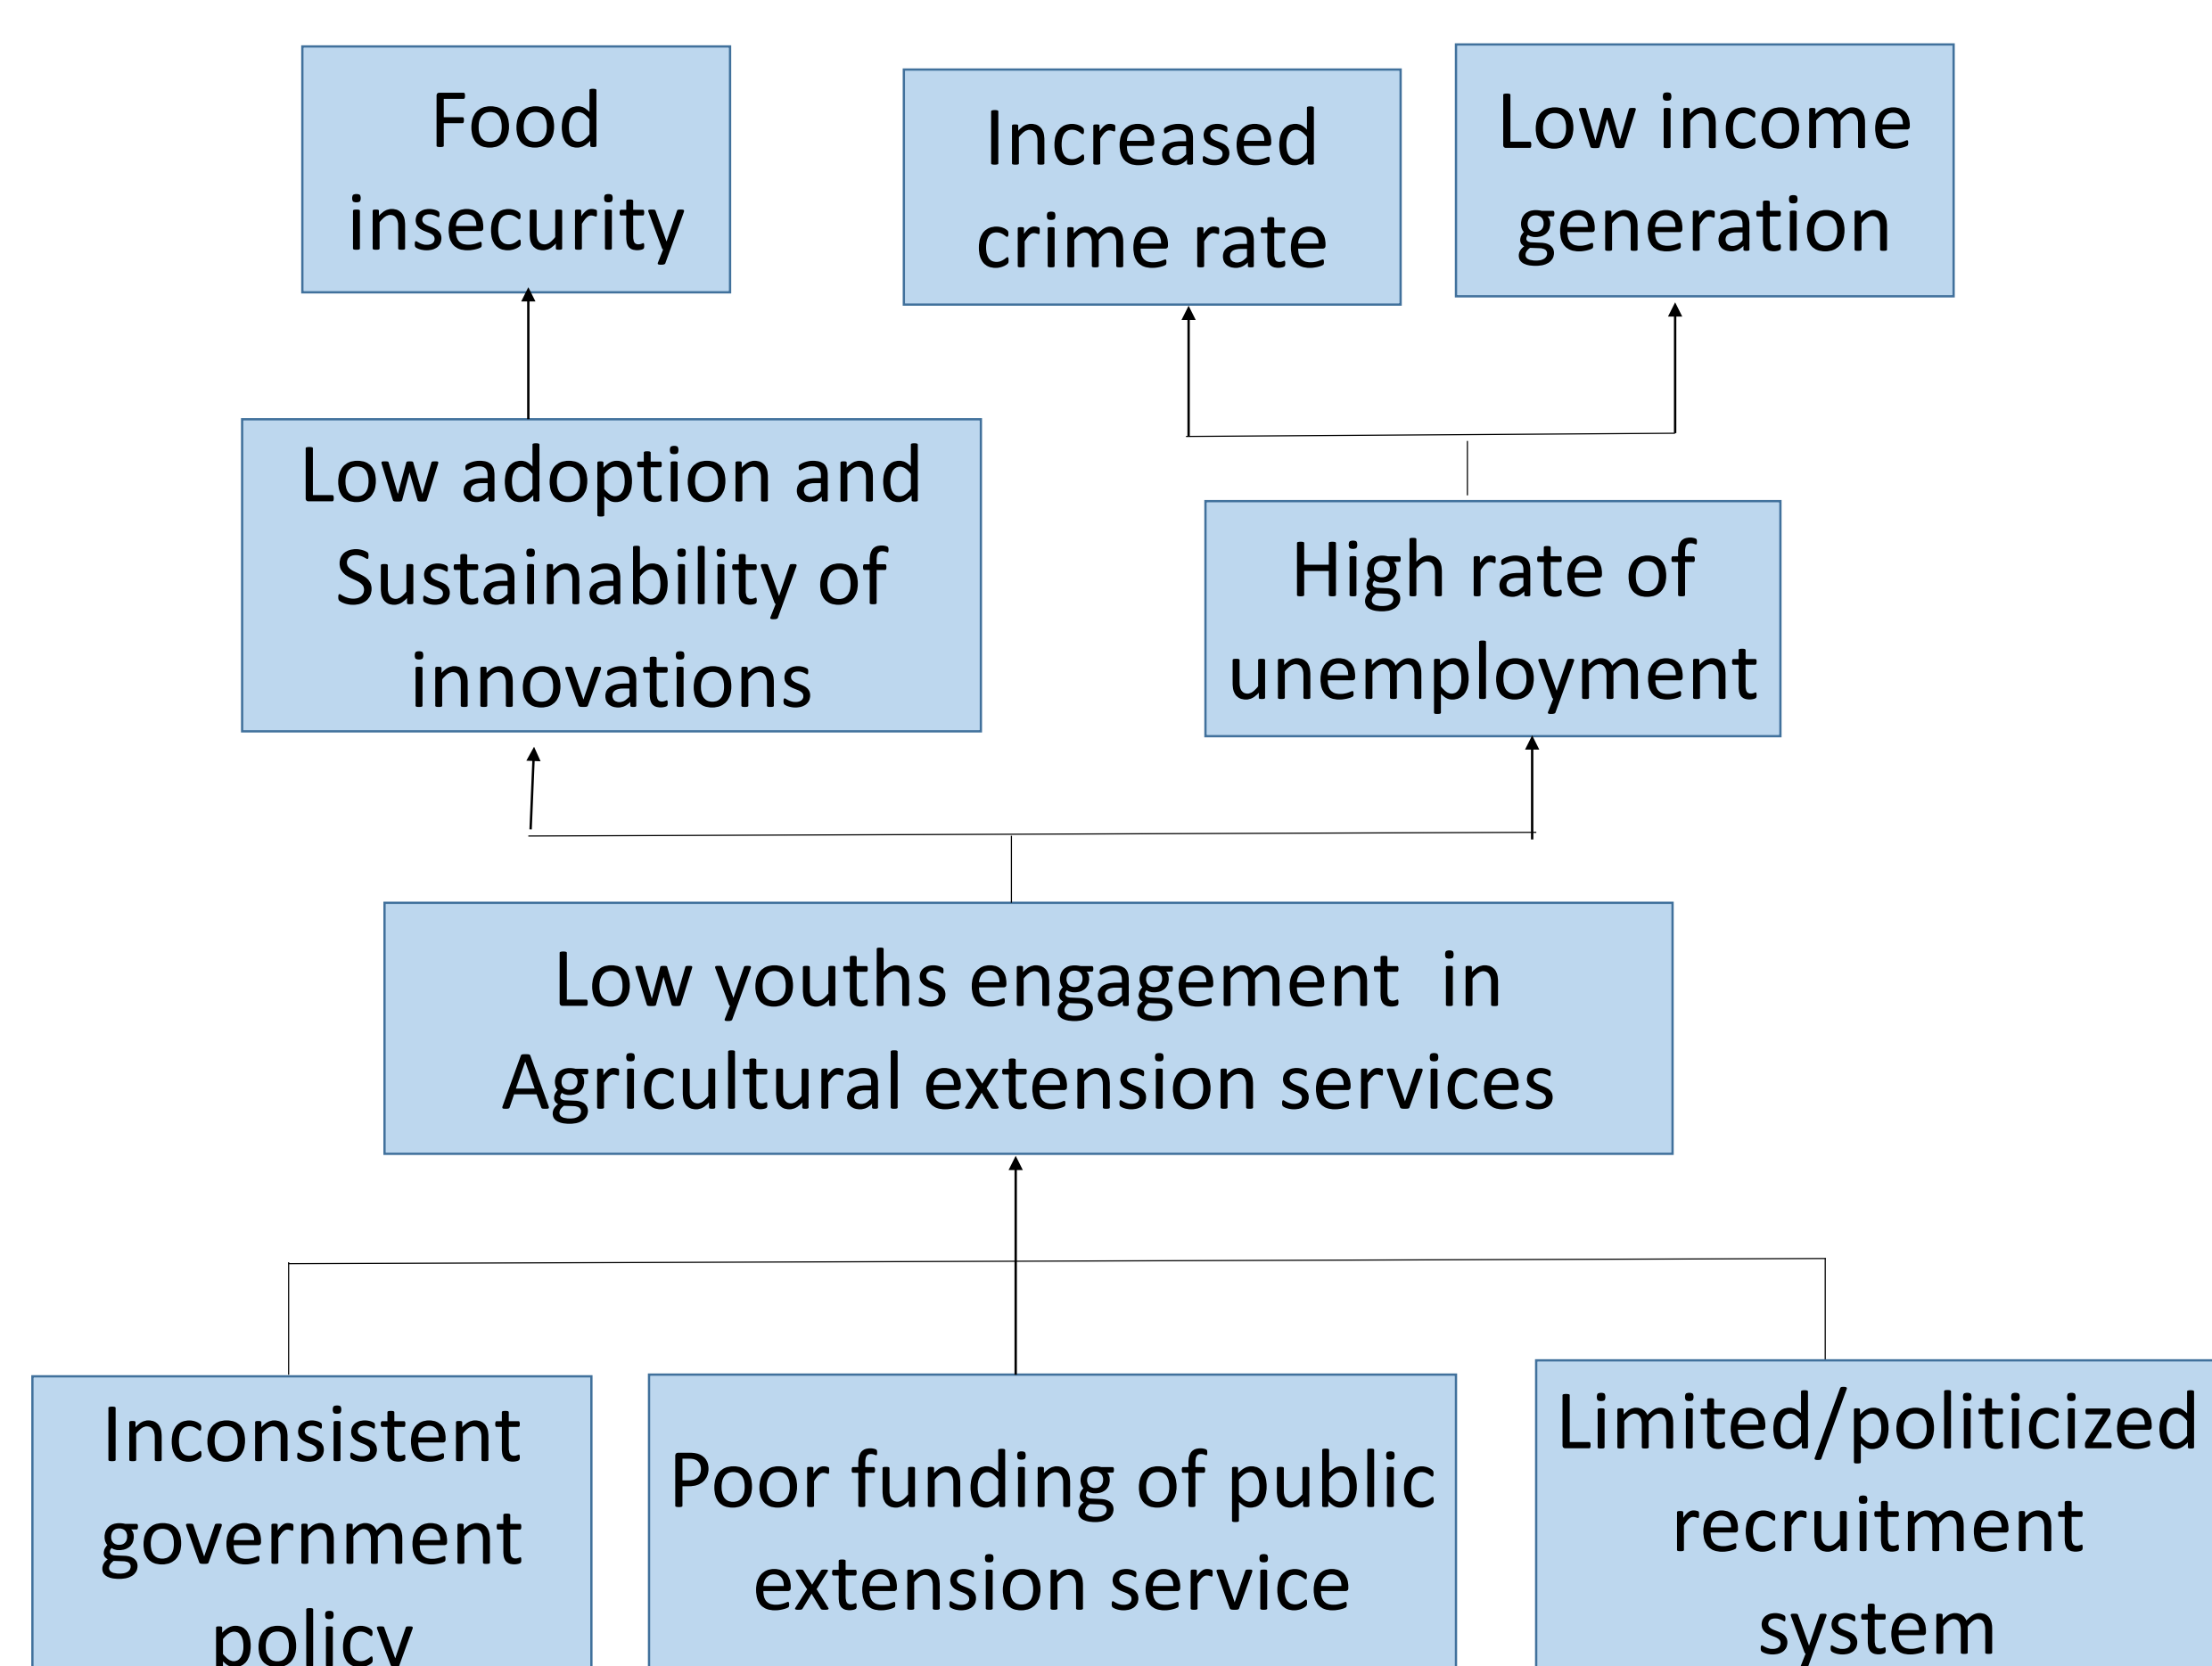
Food insecurity

Increased crime rate

Low income generation

Low adoption and Sustainability of innovations

High rate of unemployment

Low youths engagement in Agricultural extension services

Inconsistent government policy

Poor funding of public extension service

Limited/politicized recruitment system